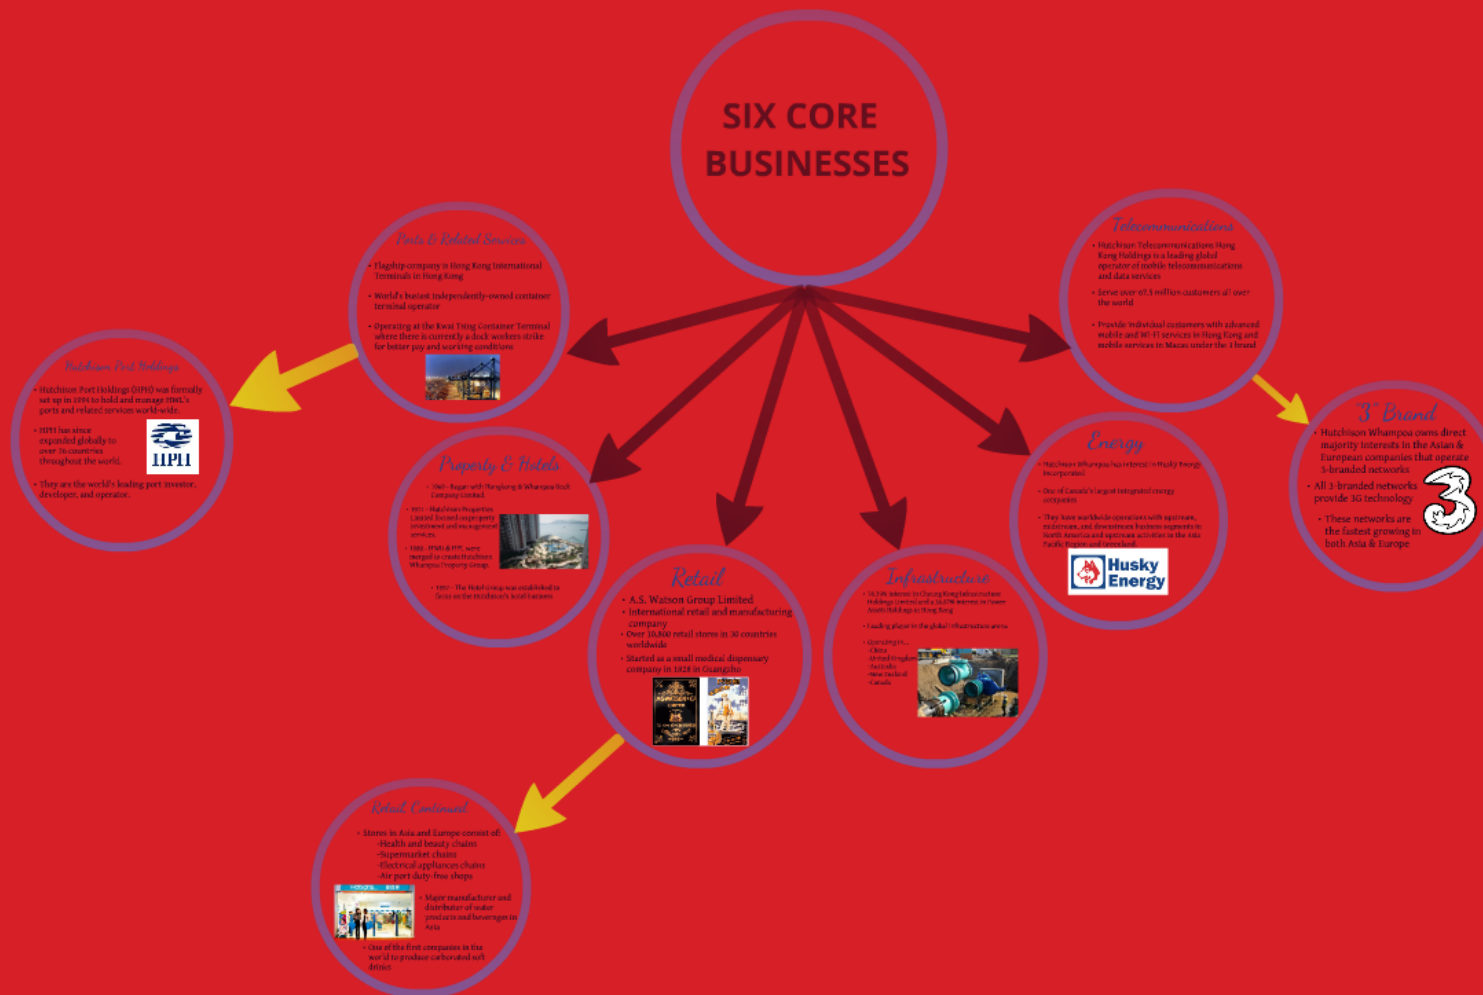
SIX CORE BUSINESSES

Ports & Related Services

• Flagship company is Hong Kong International Terminals in Hong Kong
• World's busiest independently-owned container terminal operator
• Operating at the Kwai Tsing Container Terminal where there is currently a dock workers strike for better pay and working conditions

Hutchison Port Holdings

• Hutchison Port Holdings (HPH) was formally set up in 1994 to hold and manage HWL's ports and related services world-wide.
• HPH has since expanded globally to over 26 countries throughout the world.
• They are the world's leading port investor, developer, and operator.

HPH

Telecommunications

• Hutchison Telecommunications Hong Kong Holdings is a leading global operator of mobile telecommunications and data services
• Serve over 47.5 million customers all over the world
• Provide individual customers with advanced mobile and Wi-Fi services in Hong Kong and mobile services in Macau under the 3 brand

"3" Brand

• Hutchison Whampoa owns direct majority interests in the Asian & European companies that operate 3-branded networks
• All 3-branded networks provide 3G technology
• These networks are the fastest growing in both Asia & Europe

3

Property & Hotels

• 1960 - Began with Hongkong & Whampoa Dock Company Limited
• 1971 - Hutchison Properties Limited formed to property investment and management services
• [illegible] were merged to create Hutchison Whampoa Property Group.
• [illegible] - The Hotel Group was established to focus on the Hutchison's hotel business

Energy

• Hutchison Whampoa has interest in Husky Energy Incorporated
• One of Canada's largest integrated energy companies
• They have worldwide operations with upstream, midstream, and downstream business segments in North America and upstream activities in the Asia Pacific Region and Greenland.

Husky Energy

Retail

• A.S. Watson Group Limited
• International retail and manufacturing company
• Over 10,800 retail stores in 30 countries worldwide
• Started as a small medical dispensary company in 1828 in Guangzho

Infrastructure

• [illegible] interest in Cheung Kong Infrastructure Holdings Limited and a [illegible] interest in Power Assets Holdings in Hong Kong
• Leading player in the global infrastructure arena
• Operates in...
-China
-United Kingdom
-Australia
-New Zealand
-Canada

Retail Continued

• Stores in Asia and Europe consist of:
-Health and beauty chains
-Supermarket chains
-Electrical appliances chains
-Air port duty-free shops
• Major manufacturer and distributor of water products and beverages in Asia
• One of the first companies in the world to produce carbonated soft drinks